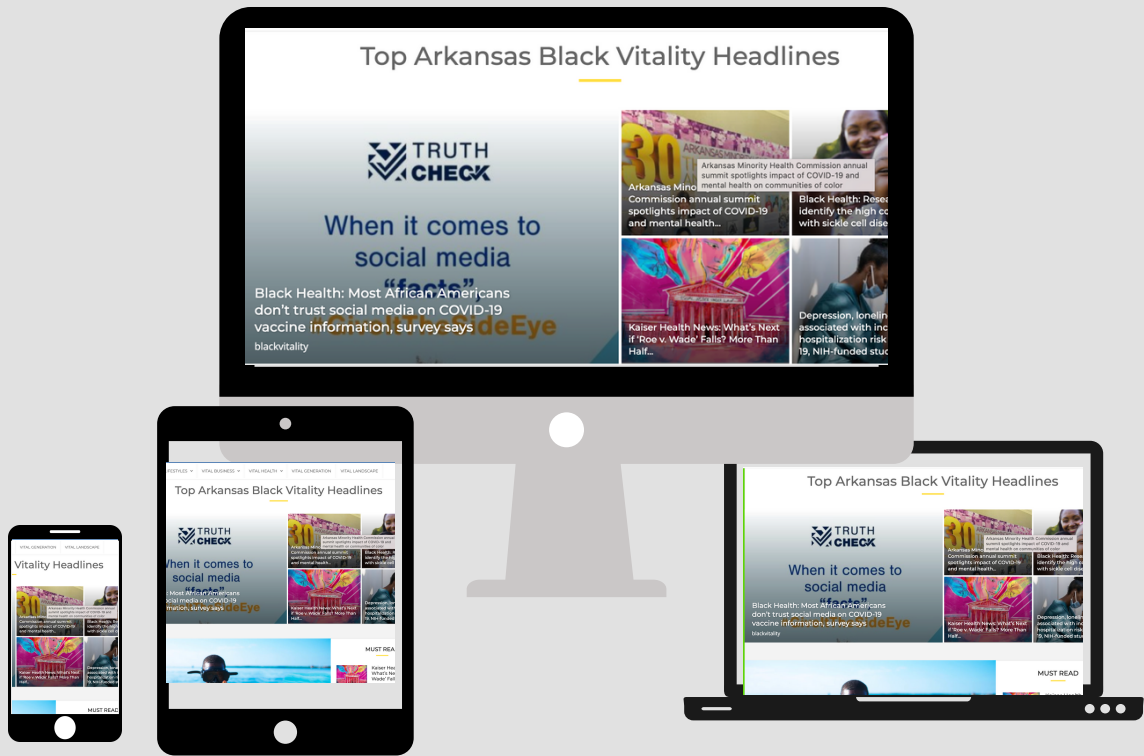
Top Arkansas Black Vitality Headlines

TRUTH CHECK

When it comes to social media "facts"

Black Health: Most African Americans don't trust social media on COVID-19 vaccine information, survey says

blackvitality

30

Arkansas Minority Health Commission annual summit spotlights impact of COVID-19 and mental health on communities of color

Arkansas Minority Health Commission annual summit spotlights impact of COVID-19 and mental health...

Black Health: Resea identify the high co with sickle cell dise

Kaiser Health News: What's Next if 'Roe v. Wade' Falls? More Than Half...

Depression, lonelin associated with inc hospitalization risk 19, NIH-funded stud

LIFESTYLES VITAL BUSINESS VITAL HEALTH VITAL GENERATION VITAL LANDSCAPE

Top Arkansas Black Vitality Headlines

MUST READ

Kaiser Hea What's Ne Wade' Fal

VITAL GENERATION VITAL LANDSCAPE

Vitality Headlines

MUST READ

Top Arkansas Black Vitality Headlines

MUST READ